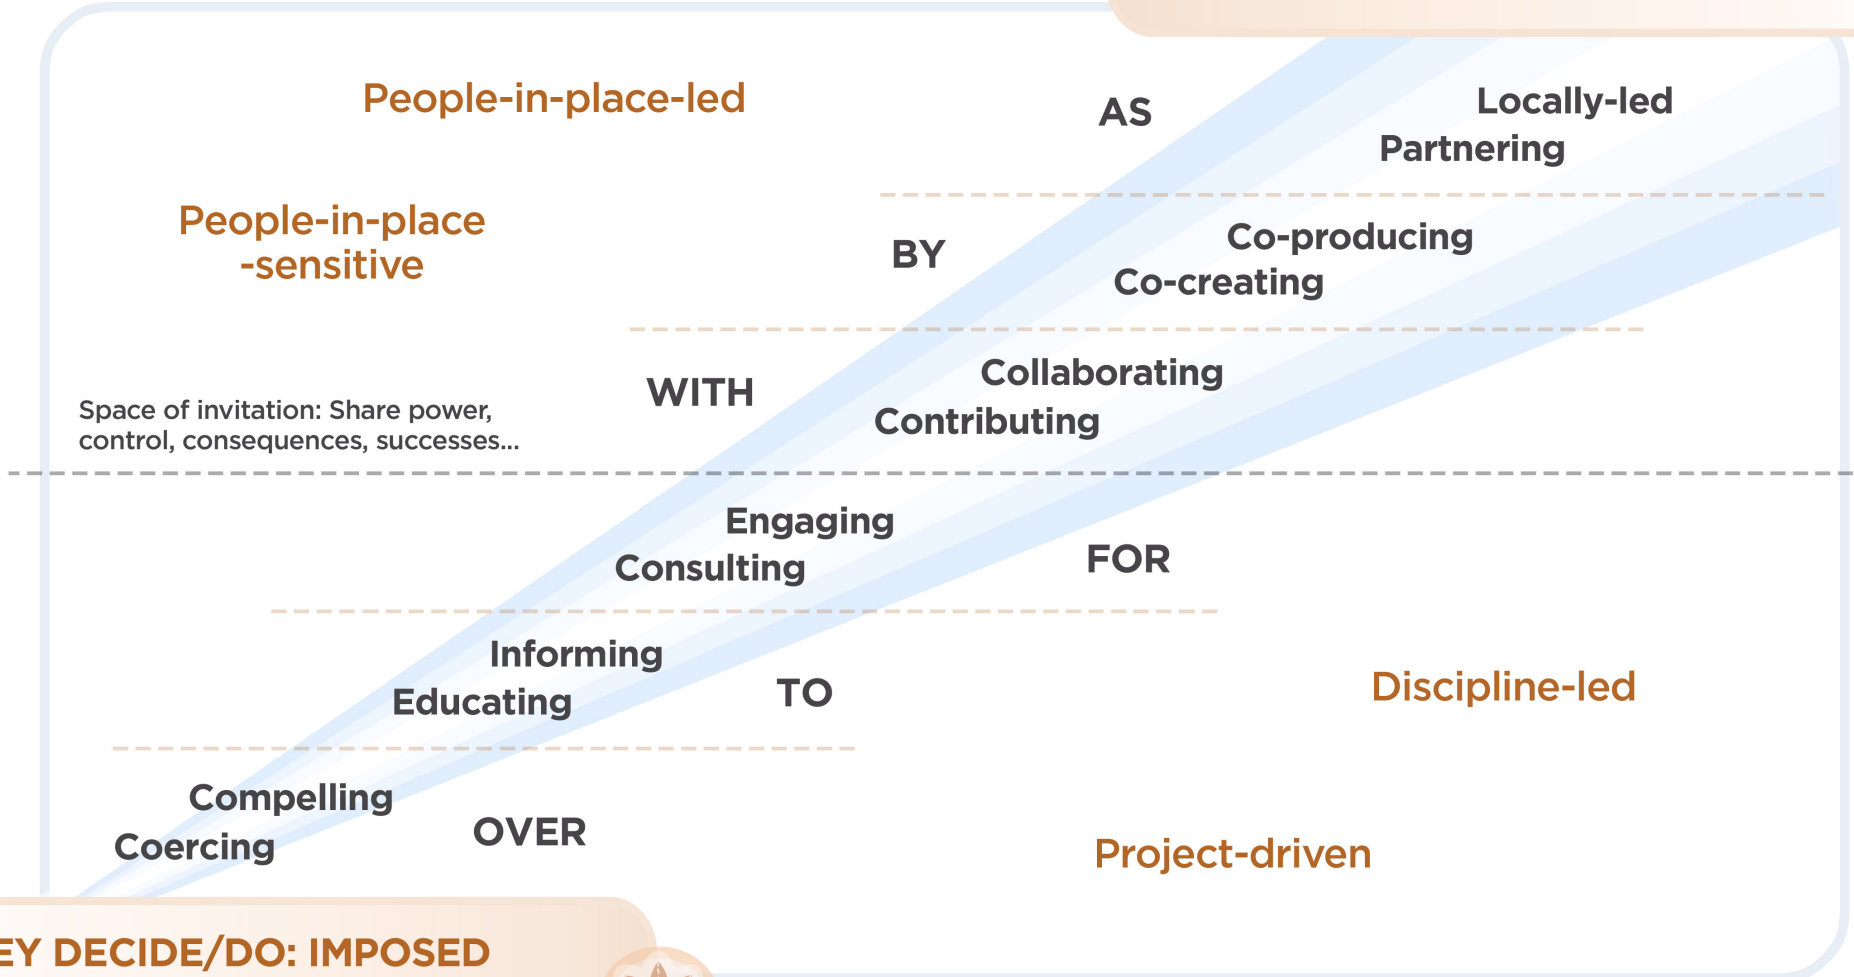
People-in-place-led

AS

Locally-led
Partnering

People-in-place
-sensitive

BY

Co-producing
Co-creating

Space of invitation: Share power, control, consequences, successes...

WITH

Collaborating
Contributing

Engaging
Consulting

FOR

Informing
Educating

TO

Discipline-led

Compelling
Coercing

OVER

Project-driven

EY DECIDE/DO: IMPOSED